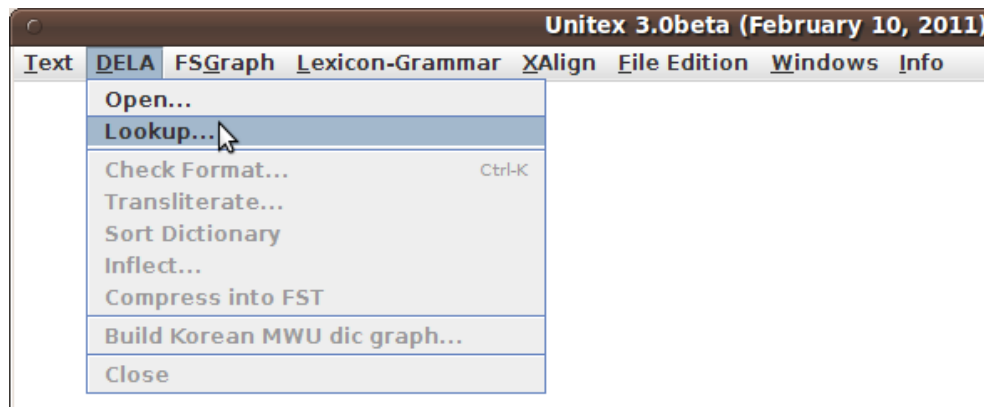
Unitex 3.0beta (February 10, 2011)

Text DELA FSGraph Lexicon-Grammar XAlign File Edition Windows Info

Open...
Lookup...
Check Format... Ctrl-K
Transliterate...
Sort Dictionary
Inflect...
Compress into FST
Build Korean MWU dic graph...
Close